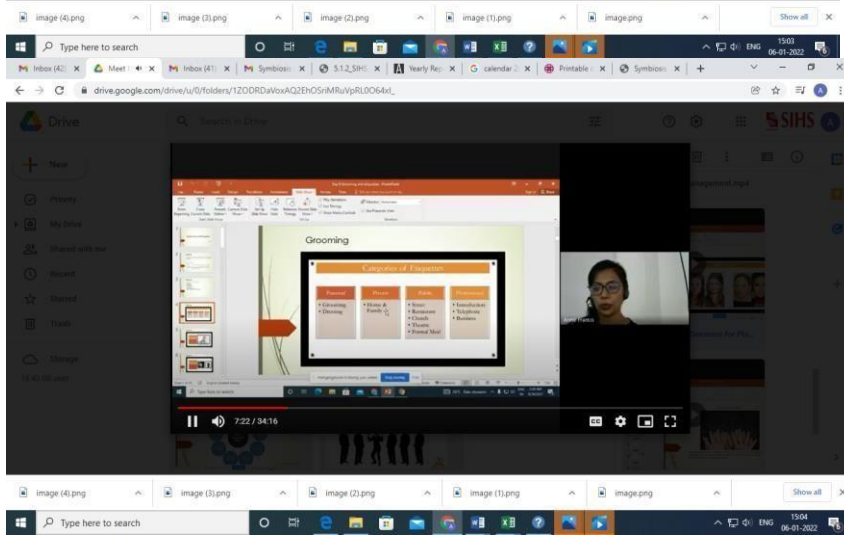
image (4).png
image (3).png
image (2).png
image (1).png
image.png
Show all

Type here to search
ENG
15:03
06-01-2022

Inbox (42)
Meet
Inbox (41)
Symbiosis
5.1.2_SIHS
Yearly Rep
calendar 2
Printable
Symbiosis

drive.google.com/drive/u/0/folders/1ZODRDaVoxAQ2EhOSriMRuVpRL0O64xl_

Drive
Search in Drive
SIHS

New
Priority
My Drive
Shared with me
Recent
Starred
Trash
Storage
19.43 GB used

Grooming
Categories of Etiquettes
Personal
• Grooming
• Dressing
Private
• Home & Family
Public
• Street
• Restaurant
• Church
• Theatre
• Formal Meal
Professional
• Introduction
• Telephone
• Business

Stop sharing
Hide

7:22 / 34:16

image (4).png
image (3).png
image (2).png
image (1).png
image.png
Show all

Type here to search
ENG
15:04
06-01-2022